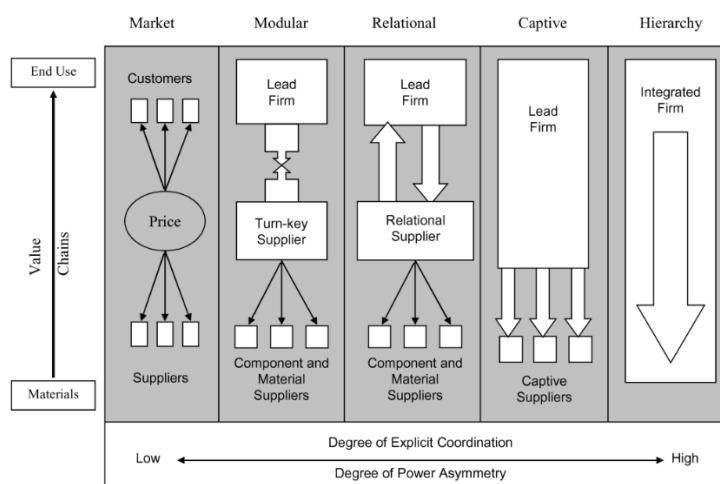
Market

Modular

Relational

Captive

Hierarchy

End Use

Value Chains

Materials

Customers

Price

Suppliers

Lead Firm

Turn-key Supplier

Component and Material Suppliers

Lead Firm

Relational Supplier

Component and Material Suppliers

Lead Firm

Captive Suppliers

Integrated Firm

Degree of Explicit Coordination

Low

High

Degree of Power Asymmetry